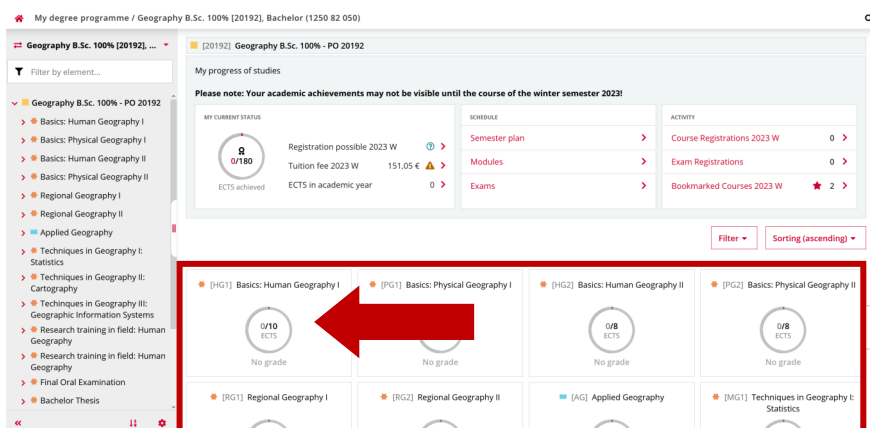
My degree programme / Geography B.Sc. 100% [20192], Bachelor (1250 82 050)

Geography B.Sc. 100% [20192], ...

Filter by element...

Geography B.Sc. 100% - PO 20192
Basics: Human Geography I
Basics: Physical Geography I
Basics: Human Geography II
Basics: Physical Geography II
Regional Geography I
Regional Geography II
Applied Geography
Techniques in Geography I: Statistics
Techniques in Geography II: Cartography
Techniques in Geography III: Geographic Information Systems
Research training in field: Human Geography
Research training in field: Human Geography
Final Oral Examination
Bachelor Thesis

«

[20192] Geography B.Sc. 100% - PO 20192

My progress of studies

Please note: Your academic achievements may not be visible until the course of the winter semester 2023!

MY CURRENT STATUS

0/180
ECTS achieved

Registration possible 2023 W
Tuition fee 2023 W 151,05 €
ECTS in academic year 0

SCHEDULE
Semester plan
Modules
Exams

ACTIVITY
Course Registrations 2023 W 0
Exam Registrations 0
Bookmarked Courses 2023 W 2

Filter
Sorting (ascending)

[HG1] Basics: Human Geography I
0/10
ECTS
No grade

[PG1] Basics: Physical Geography I
No grade

[HG2] Basics: Human Geography II
0/8
ECTS
No grade

[PG2] Basics: Physical Geography II
0/8
ECTS
No grade

[RG1] Regional Geography I

[RG2] Regional Geography II

[AG] Applied Geography

[MG1] Techniques in Geography I: Statistics